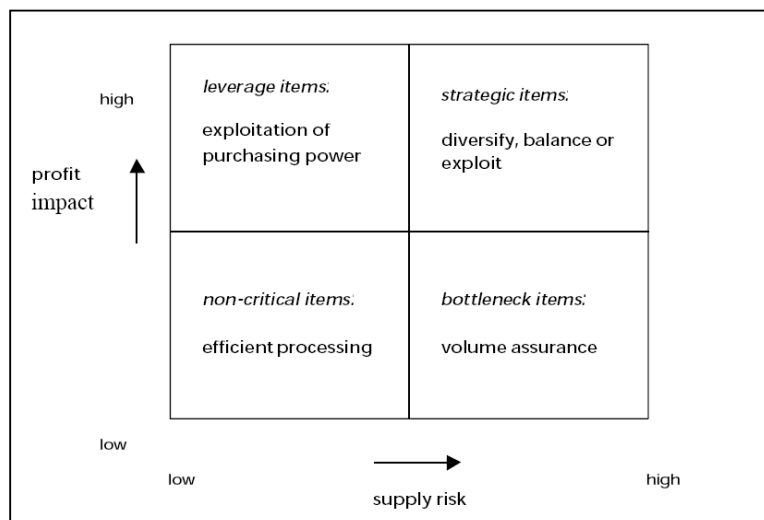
high

profit impact

low

leverage items:

exploitation of purchasing power

strategic items:

diversify, balance or exploit

non-critical items:

efficient processing

bottleneck items:

volume assurance

low

supply risk

high